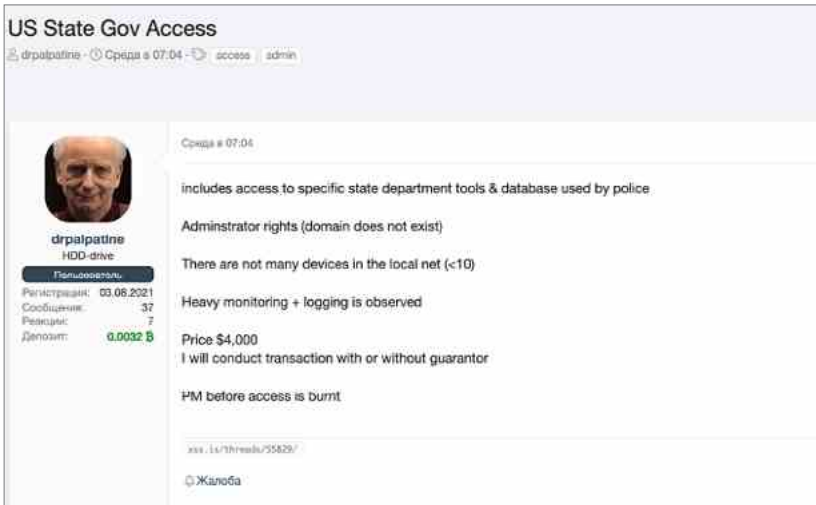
US State Gov Access

drpalpatine · Среда в 07:04 · access admin

drpalpatine
HDD-drive
Пользователь
Регистрация: 03.06.2021
Сообщения: 37
Реакции: 7
Депозит: 0.0032 B

Среда в 07:04

includes access to specific state department tools & database used by police

Adminstrator rights (domain does not exist)

There are not many devices in the local net (<10)

Heavy monitoring + logging is observed

Price $4,000
I will conduct transaction with or without guarantor

PM before access is burnt

xss.is/threads/55829/

Жалоба